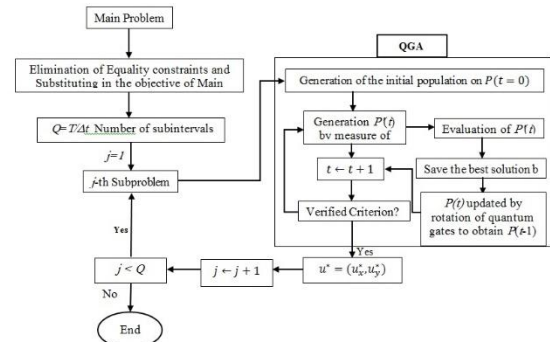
Main Problem

Elimination of Equality constraints and Substituting in the objective of Main

$Q = T/\Delta t$ Number of subintervals

$j=1$

$j$-th Subproblem

Yes

$j < Q$

No

End

$j \leftarrow j+1$

QGA

Generation of the initial population on $P(t=0)$

Generation $P(t)$ by measure of

Evaluation of $P(t)$

$t \leftarrow t+1$

Save the best solution b

Verified Criterion?

$P(t)$ updated by rotation of quantum gates to obtain $P(t\text{+}1)$

Yes

$u^* = (u_x^*, u_y^*)$